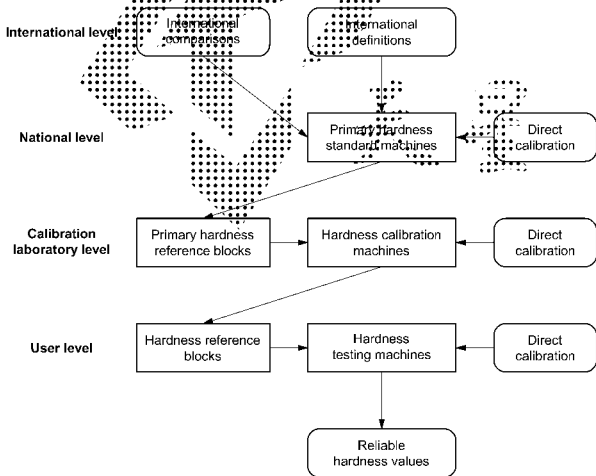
International level

International comparisons

International definitions

National level

Primary hardness standard machines

Direct calibration

Calibration laboratory level

Primary hardness reference blocks

Hardness calibration machines

Direct calibration

User level

Hardness reference blocks

Hardness testing machines

Direct calibration

Reliable hardness values